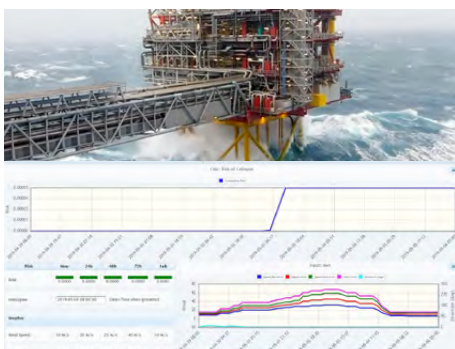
Live - Risk of Collapse

Collapse Risk

Risk

| Risk | Now | 24h | 48h | 72h | 1wk |
|---|---|---|---|---|---|
| Risk | 0.0000 | 0.0000 | 0.0000 | 0.0000 | 0.0000 |

Weather

Wind Speed

Clear Time when generated

Weather Alert